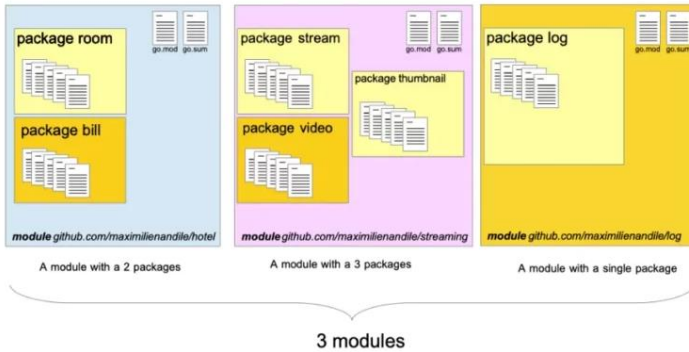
go.mod go.sum

package room

package bill

**module** *github.com/maximilienandile/hotel*

A module with a 2 packages

go.mod go.sum

package stream

package thumbnail

package video

**module** *github.com/maximilienandile/streaming*

A module with a 3 packages

go.mod go.sum

package log

**module** *github.com/maximilienandile/log*

A module with a single package

3 modules